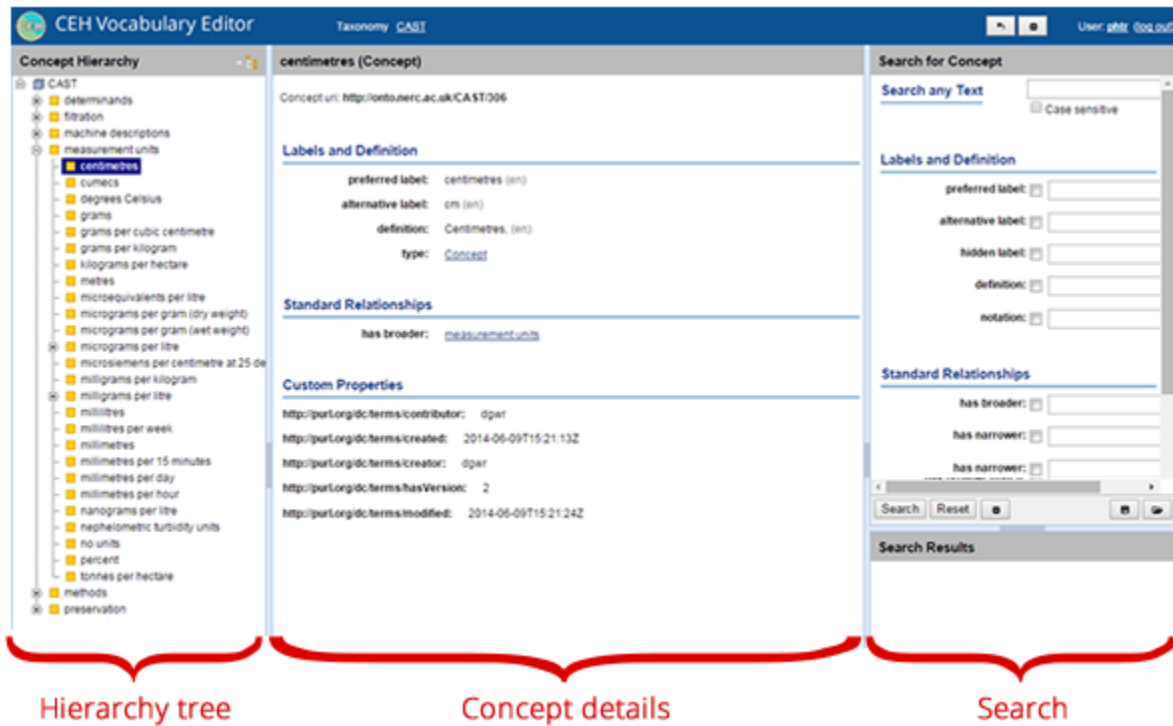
CEH Vocabulary Editor

Taxonomy CAST

User: phtr (log out)

Concept Hierarchy

CAST
determinands
filtration
machine descriptions
measurement units
centimetres
cumecs
degrees Celsius
grams
grams per cubic centimetre
grams per kilogram
kilograms per hectare
metres
microequivalents per litre
micrograms per gram (dry weight)
micrograms per gram (wet weight)
micrograms per litre
microsiemens per centimetre at 25 de
milligrams per kilogram
milligrams per litre
millilitres
millilitres per week
millimetres
millimetres per 15 minutes
millimetres per day
millimetres per hour
nanograms per litre
nephelometric turbidity units
no units
percent
tonnes per hectare
methods
preservation

centimetres (Concept)

Concept uri: http://onto.nerc.ac.uk/CAST/306

Labels and Definition

preferred label: centimetres (en)

alternative label: cm (en)

definition: Centimetres. (en)

type: Concept

Standard Relationships

has broader: measurement units

Custom Properties

http://purl.org/dc/terms/contributor: dgwr

http://purl.org/dc/terms/created: 2014-06-09T15:21:13Z

http://purl.org/dc/terms/creator: dgwr

http://purl.org/dc/terms/hasVersion: 2

http://purl.org/dc/terms/modified: 2014-06-09T15:21:24Z

Search for Concept

Search any Text

Case sensitive

Labels and Definition

preferred label:

alternative label:

hidden label:

definition:

notation:

Standard Relationships

has broader:

has narrower:

has narrower:

Search Reset

Search Results

Hierarchy tree

Concept details

Search